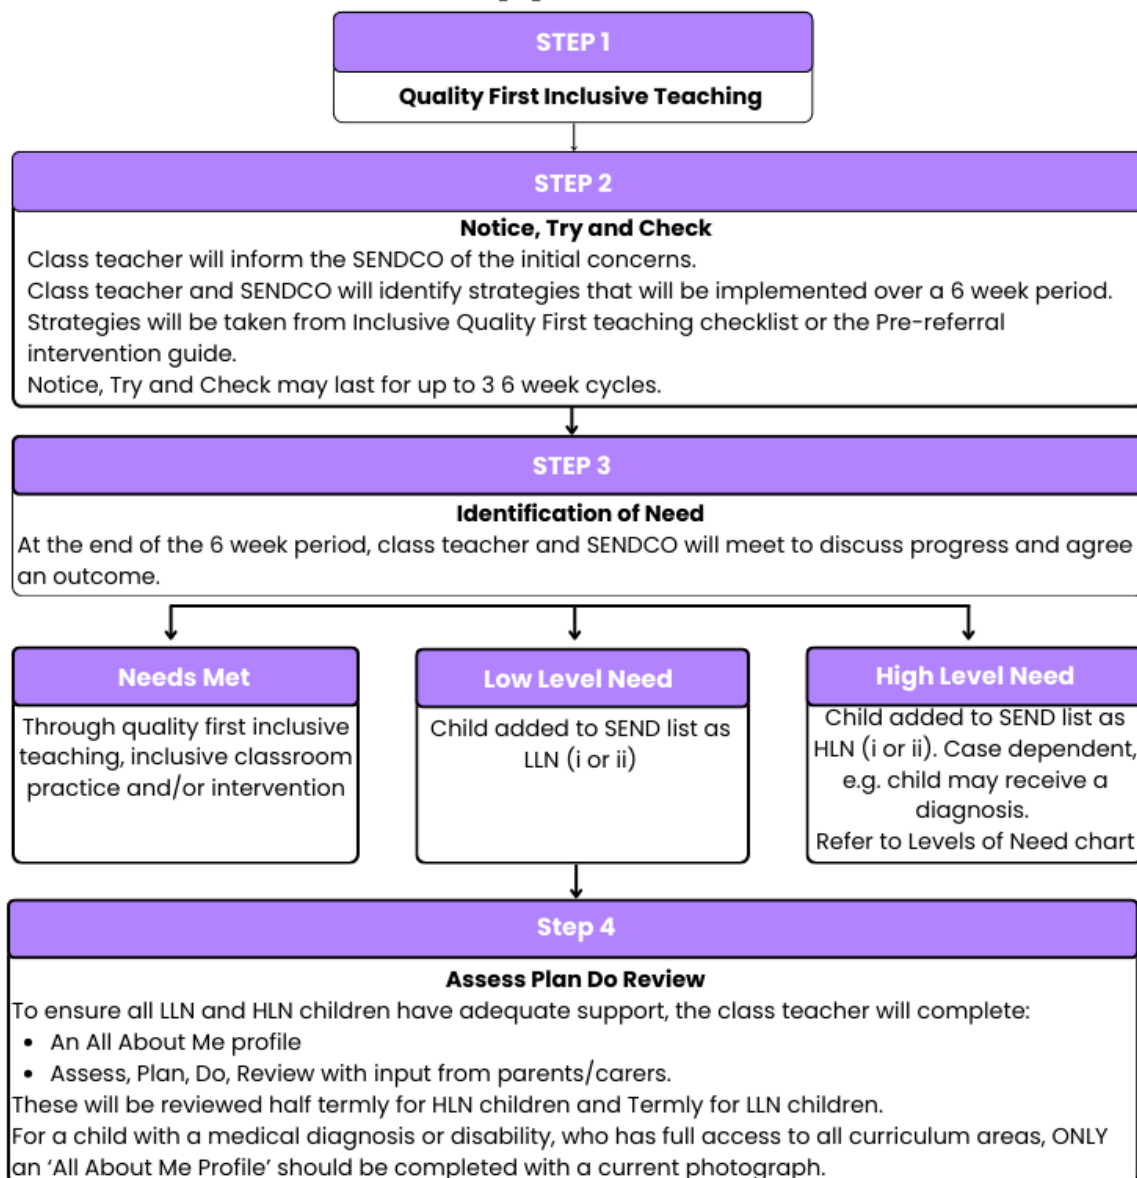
STEP 1

Quality First Inclusive Teaching

STEP 2

Notice, Try and Check

Class teacher will inform the SENDCO of the initial concerns.
Class teacher and SENDCO will identify strategies that will be implemented over a 6 week period.
Strategies will be taken from Inclusive Quality First teaching checklist or the Pre-referral intervention guide.
Notice, Try and Check may last for up to 3 6 week cycles.

STEP 3

Identification of Need

At the end of the 6 week period, class teacher and SENDCO will meet to discuss progress and agree an outcome.

Needs Met

Through quality first inclusive teaching, inclusive classroom practice and/or intervention

Low Level Need

Child added to SEND list as LLN (i or ii)

High Level Need

Child added to SEND list as HLN (i or ii). Case dependent, e.g. child may receive a diagnosis.
Refer to Levels of Need chart

Step 4

Assess Plan Do Review

To ensure all LLN and HLN children have adequate support, the class teacher will complete:
• An All About Me profile
• Assess, Plan, Do, Review with input from parents/carers.
These will be reviewed half termly for HLN children and Termly for LLN children.
For a child with a medical diagnosis or disability, who has full access to all curriculum areas, ONLY an 'All About Me Profile' should be completed with a current photograph.